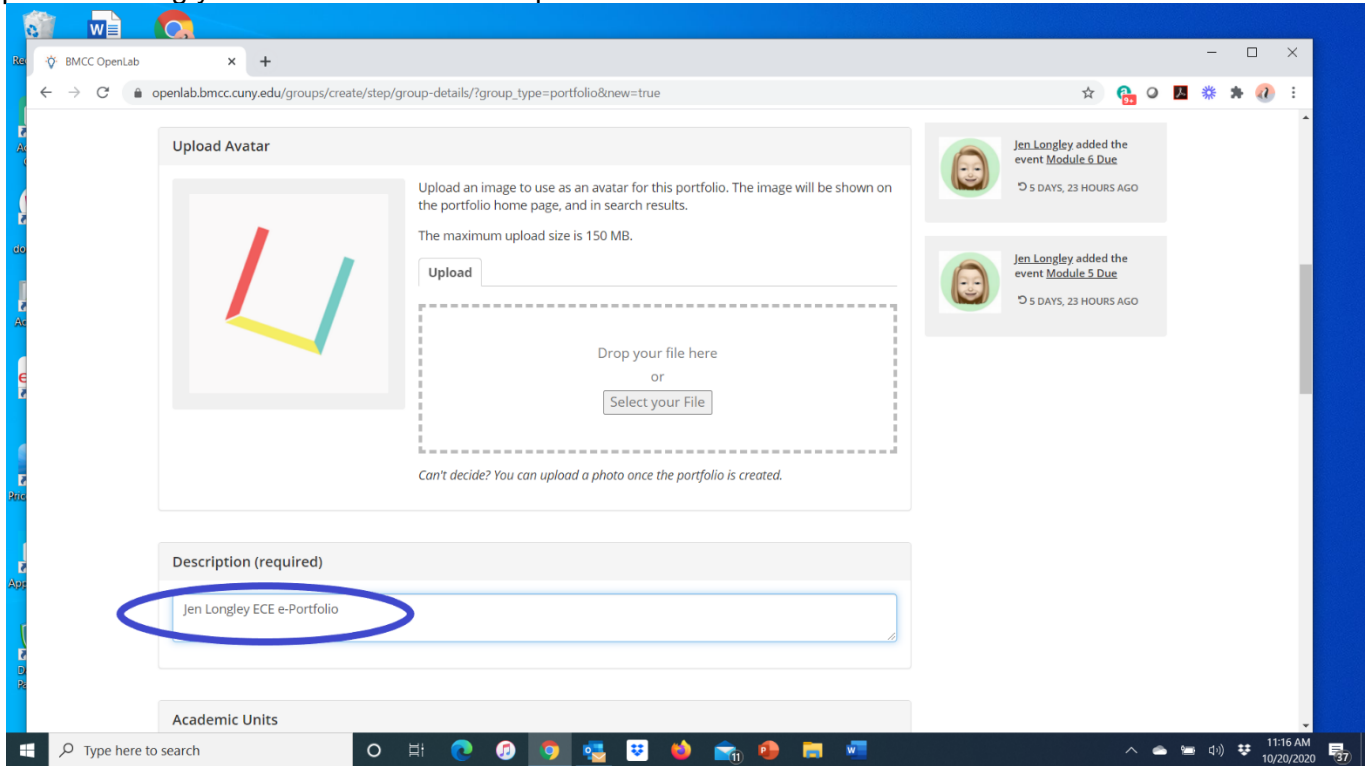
BMCC OpenLab

openlab.bmcc.cuny.edu/groups/create/step/group-details/?group_type=portfolio&new=true

Upload Avatar

Upload an image to use as an avatar for this portfolio. The image will be shown on the portfolio home page, and in search results.

The maximum upload size is 150 MB.

Upload

Drop your file here
or
Select your File

Can't decide? You can upload a photo once the portfolio is created.

Jen Longley added the event Module 6 Due
5 DAYS, 23 HOURS AGO

Jen Longley added the event Module 5 Due
5 DAYS, 23 HOURS AGO

Description (required)

Jen Longley ECE e-Portfolio

Academic Units

Type here to search

11:16 AM
10/20/2020